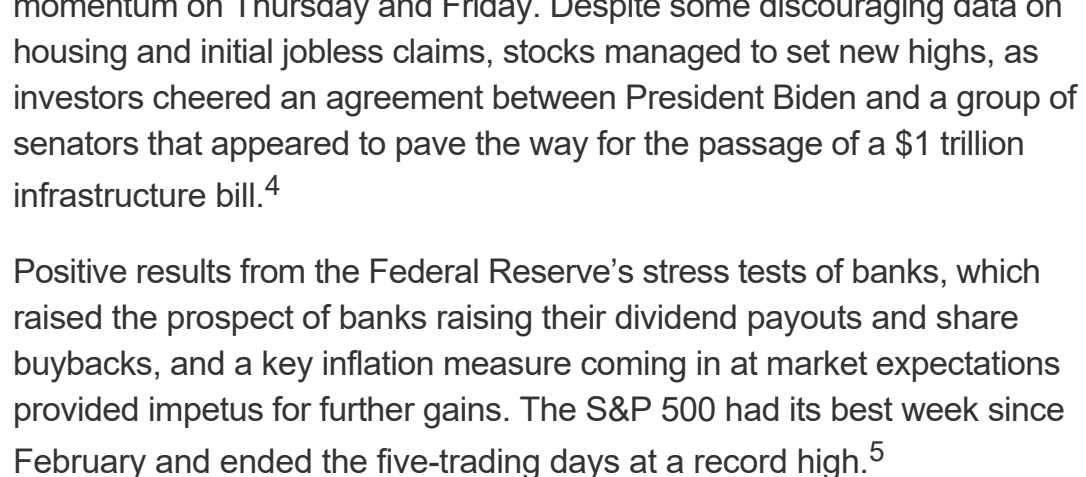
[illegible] momentum on Thursday and Friday. Despite some discouraging data on housing and initial jobless claims, stocks managed to set new highs, as investors cheered an agreement between President Biden and a group of senators that appeared to pave the way for the passage of a $1 trillion infrastructure bill.$^4$

Positive results from the Federal Reserve's stress tests of banks, which raised the prospect of banks raising their dividend payouts and share buybacks, and a key inflation measure coming in at market expectations provided impetus for further gains. The S&P 500 had its best week since February and ended the five-trading days at a record high.$^5$